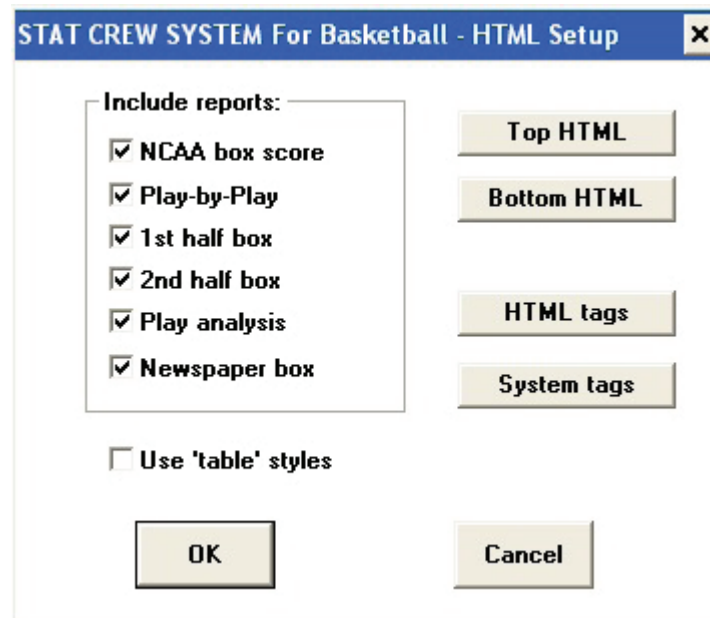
STAT CREW SYSTEM For Basketball - HTML Setup

×

Include reports:

☑ NCAA box score
☑ Play-by-Play
☑ 1st half box
☑ 2nd half box
☑ Play analysis
☑ Newspaper box

Top HTML

Bottom HTML

HTML tags

System tags

☐ Use 'table' styles

OK

Cancel